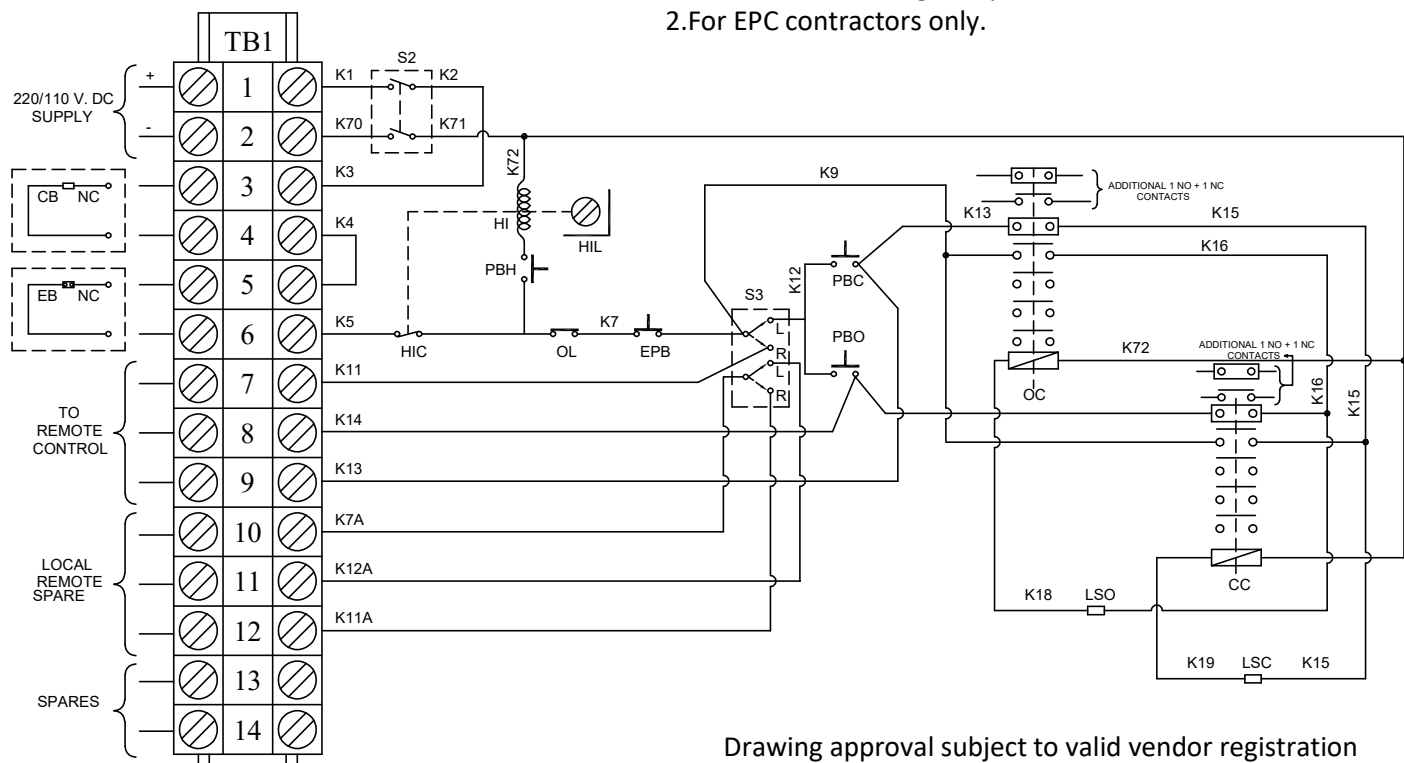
2.For EPC contractors only.

TB1

220/110 V. DC SUPPLY
+
-
1
2
3
4
5
6
7
8
9
10
11
12
13
14

CB NC
EB NC

TO REMOTE CONTROL

LOCAL REMOTE SPARE

SPARES

K1
K2
S2
K70
K71
K3
K72
K4
K5
K11
K14
K13
K7A
K12A
K11A

HI
HIL
PBH
HIC
OL
K7
EPB
K9
S3
K12
L
R
L
R
PBC
PBO

K13
K15
K16
ADDITIONAL 1 NO + 1 NC CONTACTS
OC
K72
ADDITIONAL 1 NO + 1 NC CONTACTS
K16
K15
CC
K18
LSO
K19
LSC
K15

Drawing approval subject to valid vendor registration